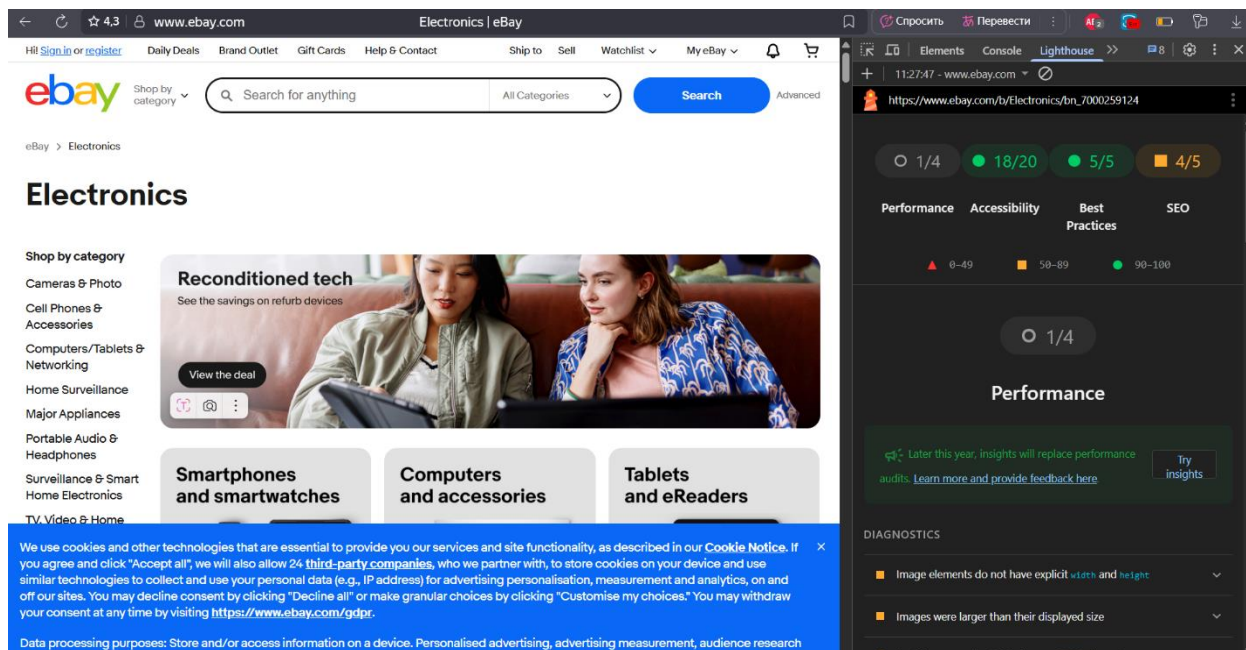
☆ 4,3 www.ebay.com Electronics | eBay

Спросить Перевести

Hi! Sign in or register Daily Deals Brand Outlet Gift Cards Help & Contact Ship to Sell Watchlist My eBay

ebay Shop by category Search for anything All Categories Search Advanced

eBay > Electronics

Electronics

Shop by category
Cameras & Photo
Cell Phones & Accessories
Computers/Tablets & Networking
Home Surveillance
Major Appliances
Portable Audio & Headphones
Surveillance & Smart Home Electronics
TV, Video & Home

Reconditioned tech
See the savings on refurb devices
View the deal

Smartphones and smartwatches

Computers and accessories

Tablets and eReaders

We use cookies and other technologies that are essential to provide you our services and site functionality, as described in our Cookie Notice. If you agree and click "Accept all", we will also allow 24 third-party companies, who we partner with, to store cookies on your device and use similar technologies to collect and use your personal data (e.g., IP address) for advertising personalisation, measurement and analytics, on and off our sites. You may decline consent by clicking "Decline all" or make granular choices by clicking "Customise my choices." You may withdraw your consent at any time by visiting https://www.ebay.com/gdpr.

Data processing purposes: Store and/or access information on a device. Personalised advertising, advertising measurement, audience research

Elements Console Lighthouse 8
11:27:47 - www.ebay.com
https://www.ebay.com/b/Electronics/bn_7000259124

1/4 18/20 5/5 4/5
Performance Accessibility Best Practices SEO
0–49 50–89 90–100

1/4
Performance

Later this year, insights will replace performance audits. Learn more and provide feedback here
Try insights

DIAGNOSTICS
Image elements do not have explicit width and height
Images were larger than their displayed size